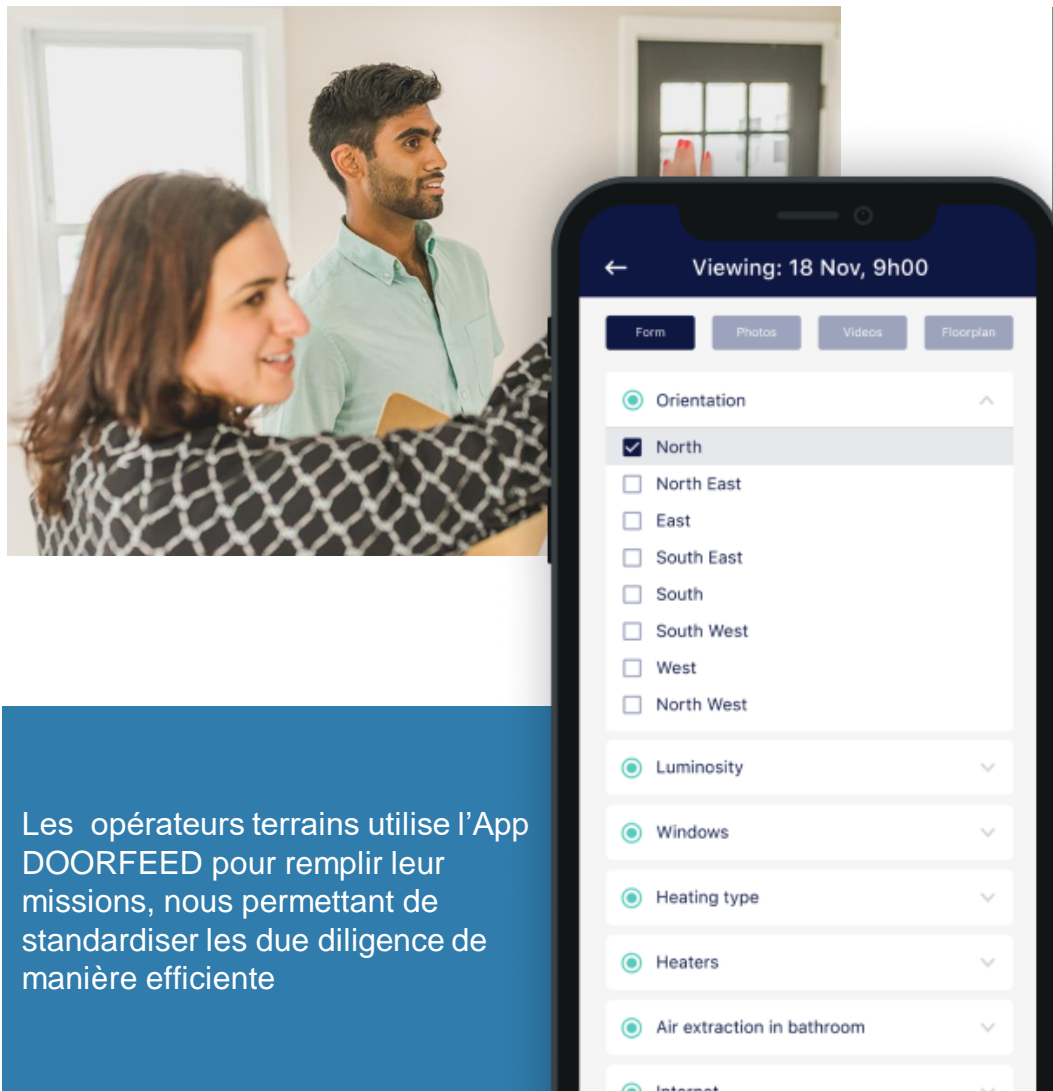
Viewing: 18 Nov, 9h00

Form
Photos
Videos
Floorplan

Orientation
North
North East
East
South East
South
South West
West
North West

Luminosity
Windows
Heating type
Heaters
Air extraction in bathroom
Internet

Les opérateurs terrains utilise l'App DOORFEED pour remplir leur missions, nous permettant de standardiser les due diligence de manière efficiente